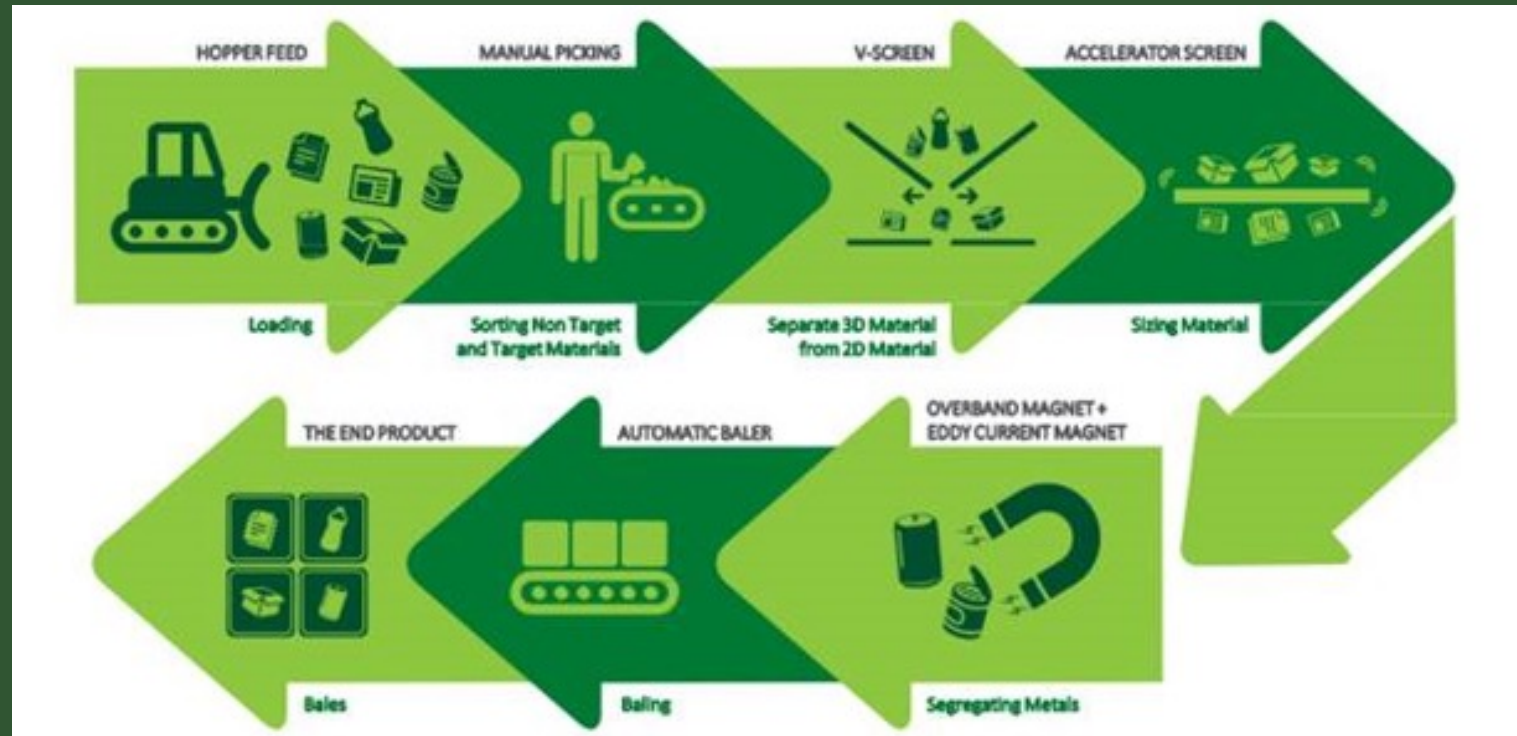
HOPPER FEED

Loading

MANUAL PICKING

Sorting Non Target and Target Materials

V-SCREEN

Separate 3D Material from 2D Material

ACCELERATOR SCREEN

Sizing Material

OVERBAND MAGNET + EDDY CURRENT MAGNET

Segregating Metals

AUTOMATIC BALER

Baling

THE END PRODUCT

Bales